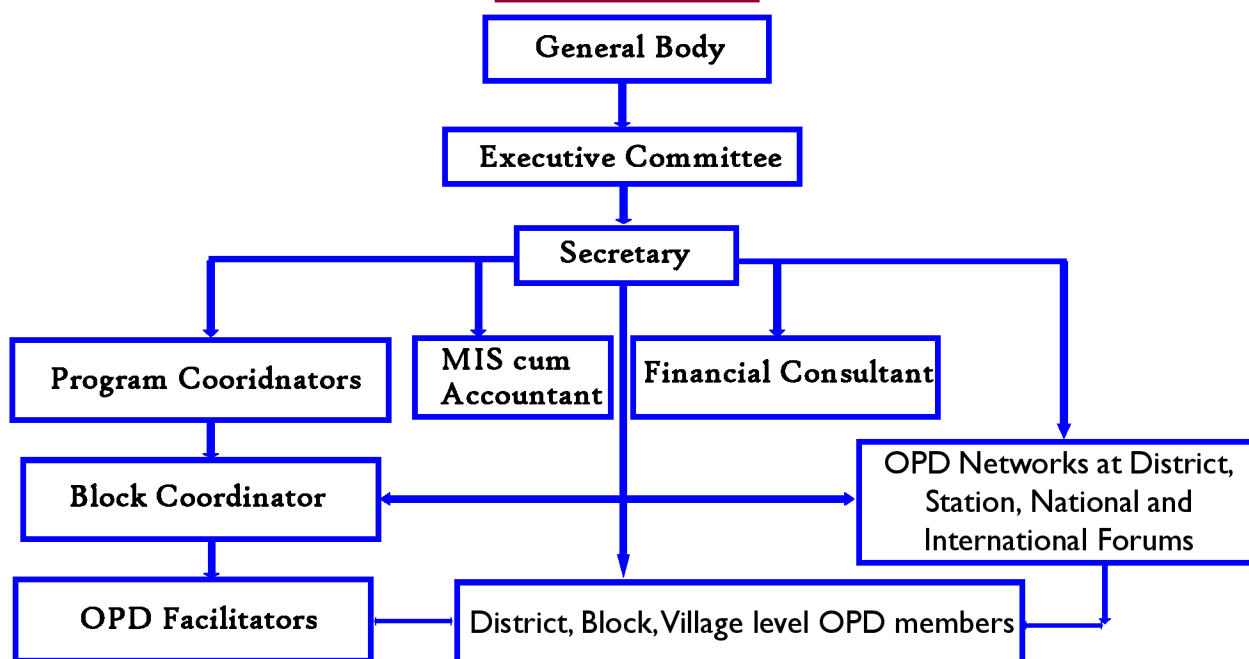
General Body

Executive Committee

Secretary

Program Cooridnators

MIS cum Accountant

Financial Consultant

Block Coordinator

OPD Networks at District, Station, National and International Forums

OPD Facilitators

District, Block, Village level OPD members